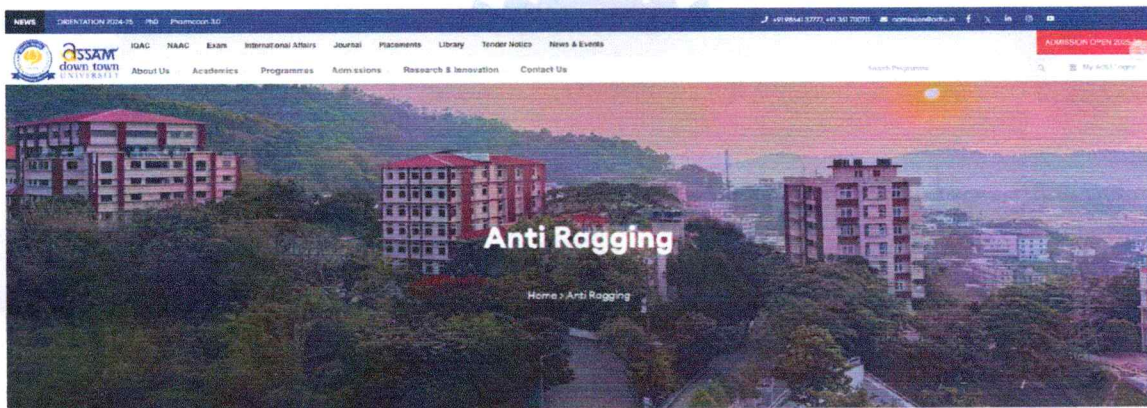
NEWS ORIENTATION 2024-25 PhD Pharmccon 3.0

+91 98641 32772, +91 361 7900 admission@adtu.in

assam down town UNIVERSITY

IQAC NAAC Exam International Affairs Journal Placements Library Tender Notice News & Events

About Us Academics Programmes Admissions Research & Innovation Contact Us

ADMISSION OPEN 2025

Search Programs

My AdtU Login

Anti Ragging

Home > Anti Ragging